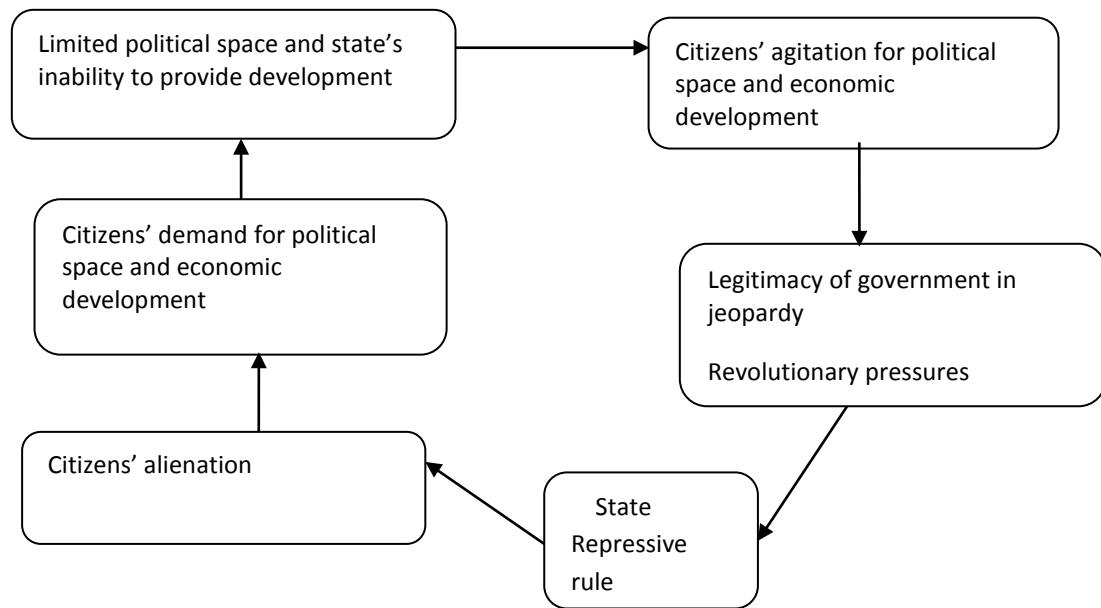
Limited political space and state's inability to provide development

Citizens' agitation for political space and economic development

Legitimacy of government in jeopardy

Revolutionary pressures

State Repressive rule

Citizens' alienation

Citizens' demand for political space and economic development